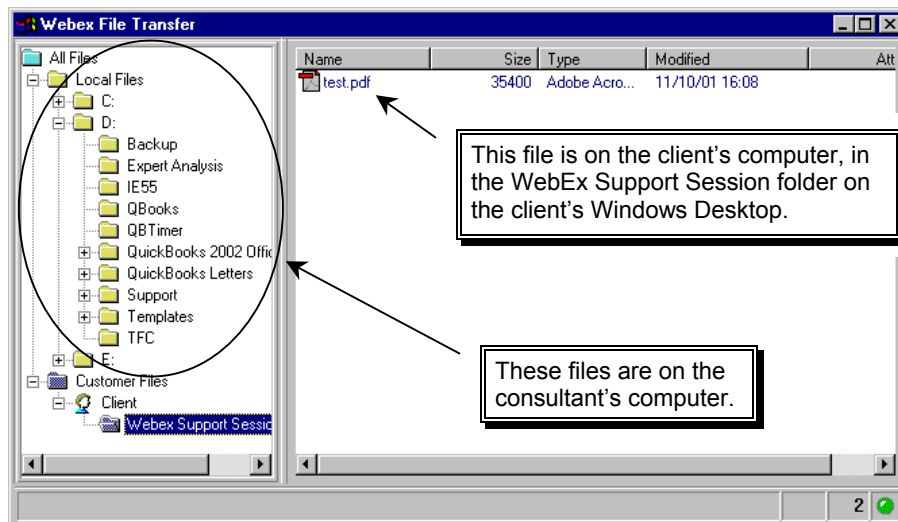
Webex File Transfer

All Files
Local Files
C:
D:
Backup
Expert Analysis
IE55
QBooks
QBTimer
QuickBooks 2002 Offic
QuickBooks Letters
Support
Templates
TFC
E:
Customer Files
Client
Webex Support Sessic

| Name | Size | Type | Modified | Att |
|---|---|---|---|---|
| test.pdf | 35400 | Adobe Acro... | 11/10/01 16:08 | |

This file is on the client’s computer, in the WebEx Support Session folder on the client’s Windows Desktop.

These files are on the consultant’s computer.

2